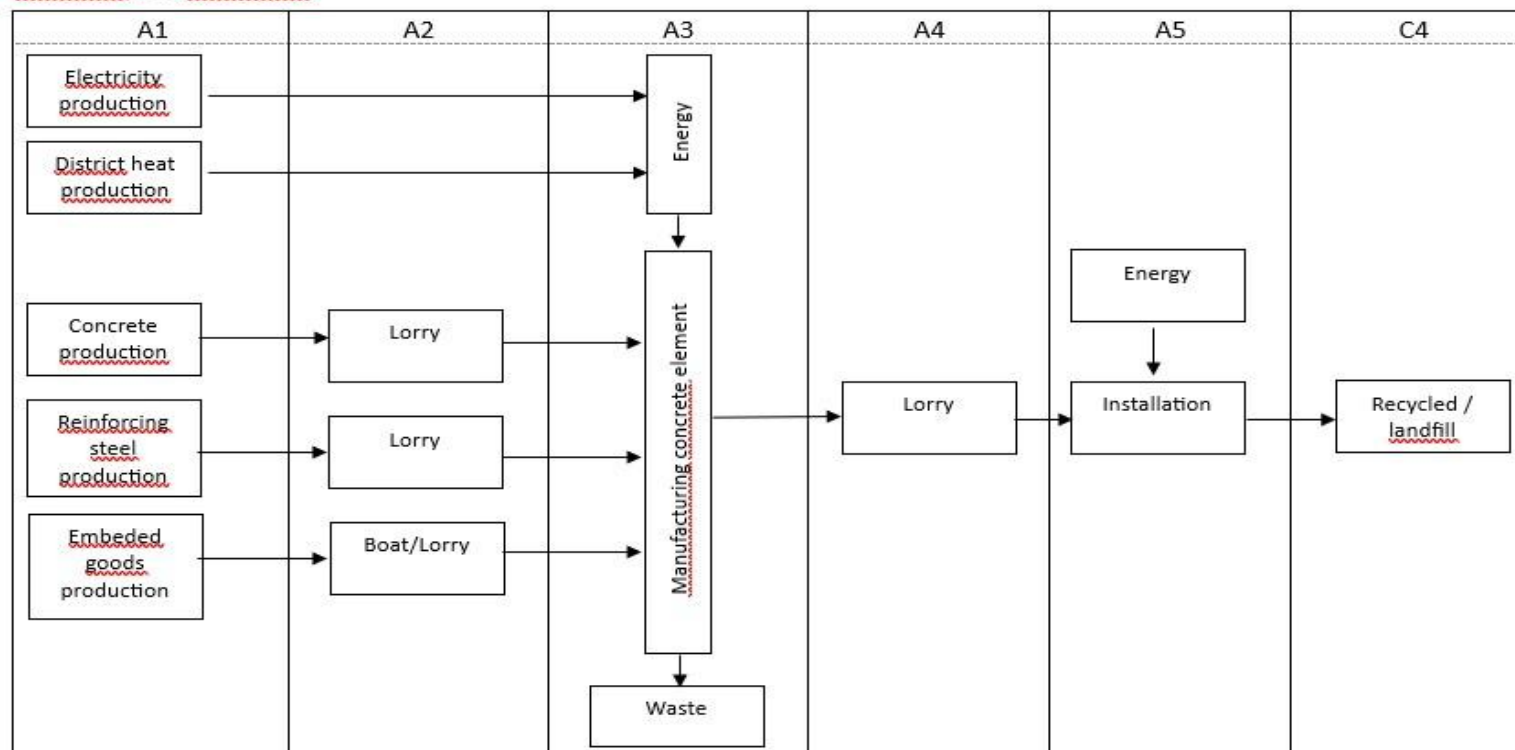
A1
A2
A3
A4
A5
C4

Electricity production
District heat production
Energy

Concrete production
Lorry
Reinforcing steel production
Lorry
Embeded goods production
Boat/Lorry
Manufacturing concrete element
Waste

Lorry

Energy
Installation

Recycled / landfill